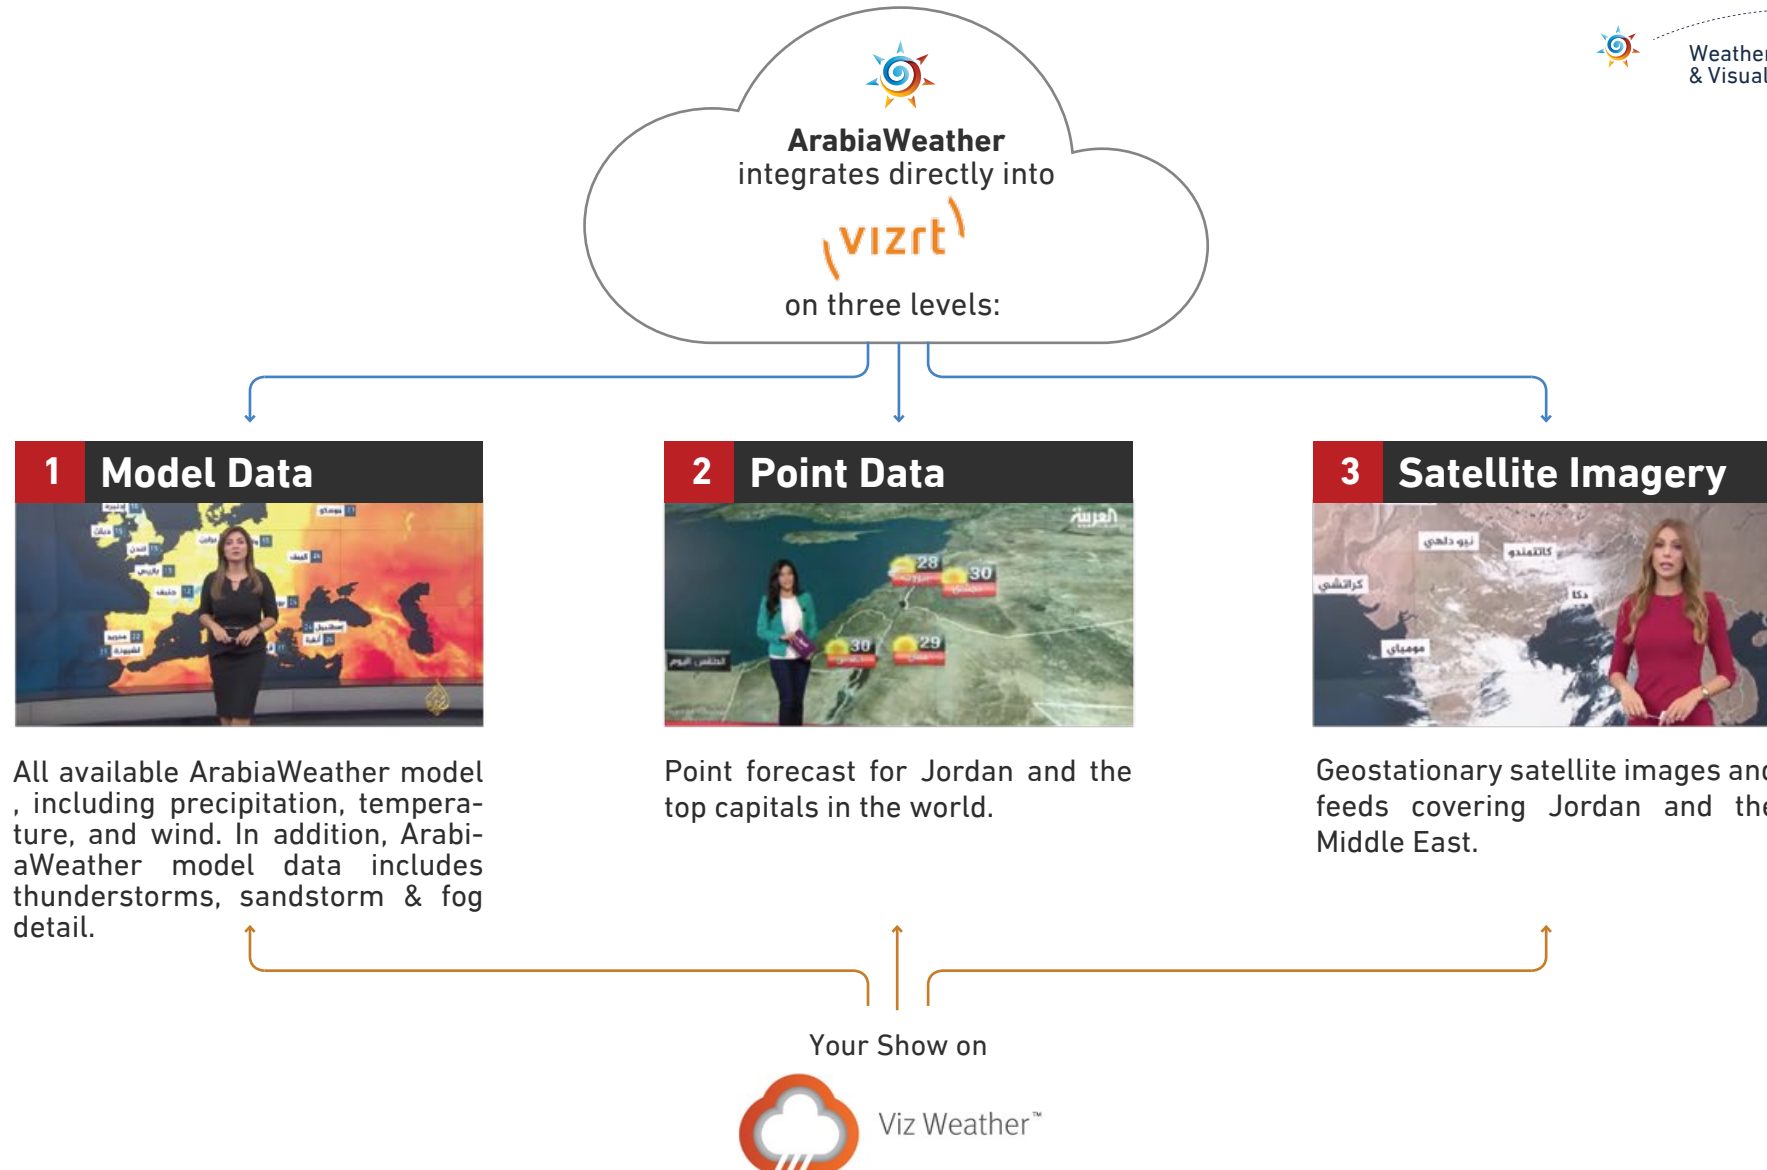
Weather
& Visual

ArabiaWeather
integrates directly into
vizrt
on three levels:

1 Model Data

All available ArabiaWeather model , including precipitation, temperature, and wind. In addition, ArabiaWeather model data includes thunderstorms, sandstorm & fog detail.

2 Point Data

28 30 30 29

Point forecast for Jordan and the top capitals in the world.

3 Satellite Imagery

Geostationary satellite images and feeds covering Jordan and the Middle East.

Your Show on
Viz Weather™